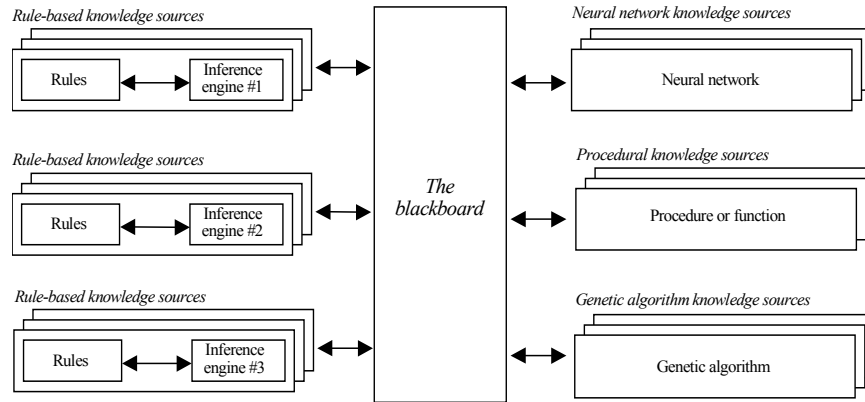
Rule-based knowledge sources

Rules

Inference engine #1

Rule-based knowledge sources

Rules

Inference engine #2

Rule-based knowledge sources

Rules

Inference engine #3

The blackboard

Neural network knowledge sources

Neural network

Procedural knowledge sources

Procedure or function

Genetic algorithm knowledge sources

Genetic algorithm